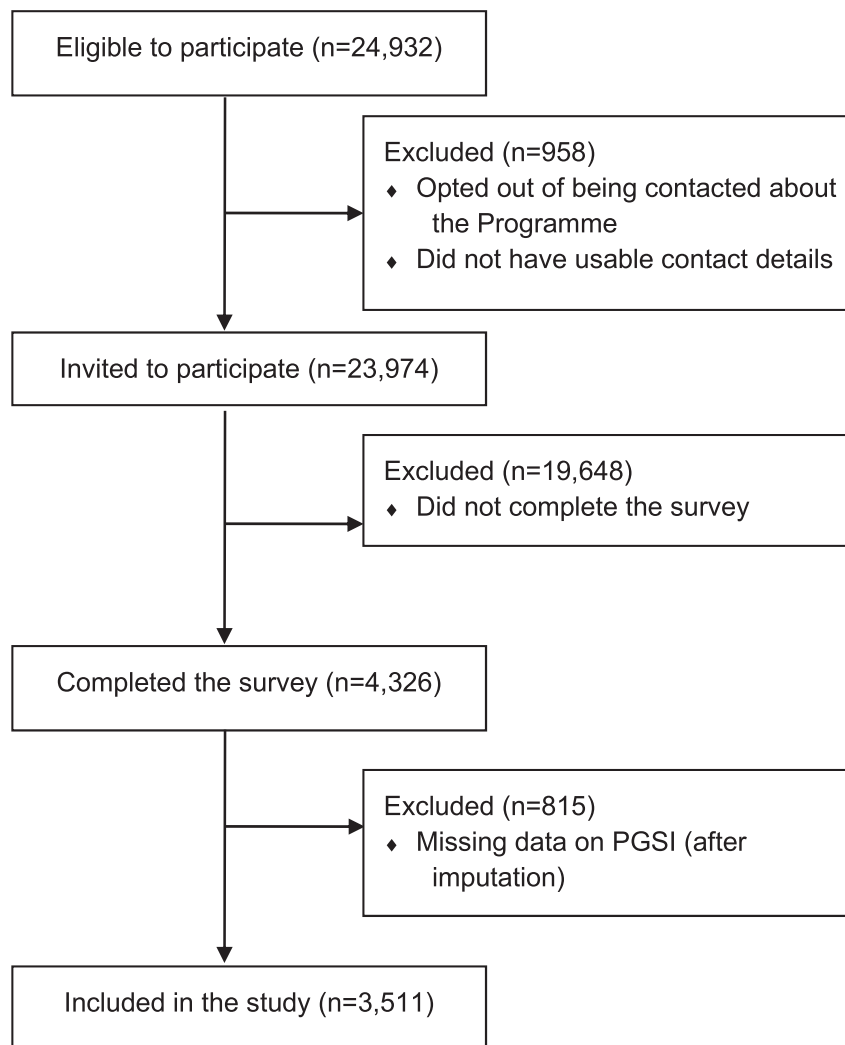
Eligible to participate (n=24,932)

Excluded (n=958)
♦ Opted out of being contacted about the Programme
♦ Did not have usable contact details

Invited to participate (n=23,974)

Excluded (n=19,648)
♦ Did not complete the survey

Completed the survey (n=4,326)

Excluded (n=815)
♦ Missing data on PGSI (after imputation)

Included in the study (n=3,511)